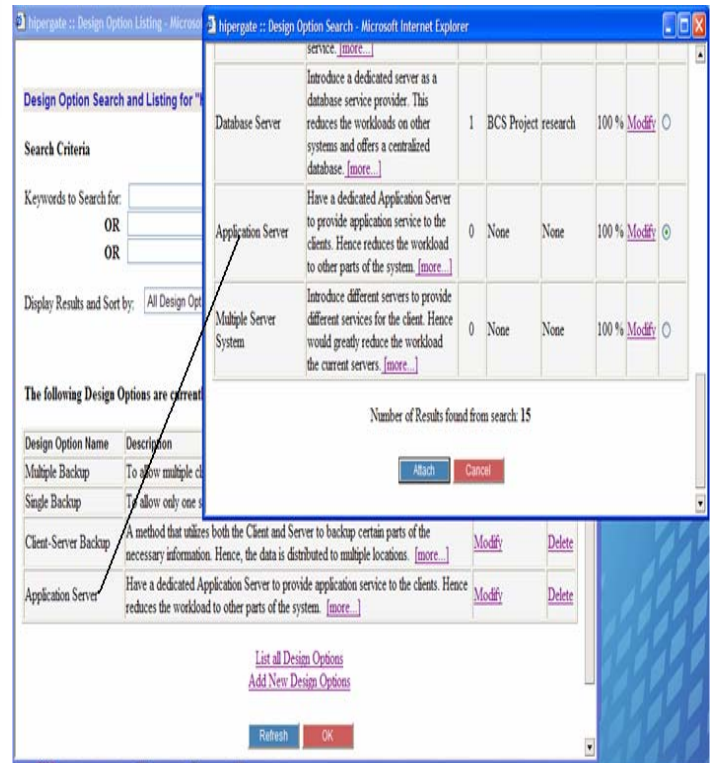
hipergate :: Design Option Listing - Microso

Design Option Search and Listing for "

Search Criteria

Keywords to Search for:
OR
OR

Display Results and Sort by: All Design Opt

The following Design Options are current

| Design Option Name | Description | | |
|---|---|---|---|
| Multiple Backup | To allow multiple c | | |
| Single Backup | To allow only one s | | |
| Client-Server Backup | A method that utilizes both the Client and Server to backup certain parts of the necessary information. Hence, the data is distributed to multiple locations. [more...] | Modify | Delete |
| Application Server | Have a dedicated Application Server to provide application service to the clients. Hence reduces the workload to other parts of the system. [more...] | Modify | Delete |

List all Design Options
Add New Design Options

Refresh OK

hipergate :: Design Option Search - Microsoft Internet Explorer

service. [more...]

| | | | | | | |
|---|---|---|---|---|---|---|
| Database Server | Introduce a dedicated server as a database service provider. This reduces the workloads on other systems and offers a centralized database. [more...] | 1 | BCS Project | research | 100 % | Modify |
| Application Server | Have a dedicated Application Server to provide application service to the clients. Hence reduces the workload to other parts of the system. [more...] | 0 | None | None | 100 % | Modify |
| Multiple Server System | Introduce different servers to provide different services for the client. Hence would greatly reduce the workload the current servers. [more...] | 0 | None | None | 100 % | Modify |

Number of Results found from search: 15

Attach Cancel